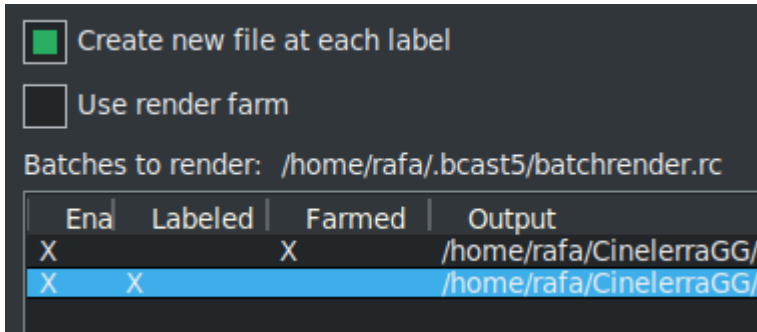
Create new file at each label

Use render farm

Batches to render: /home/rafa/.bcast5/batchrender.rc

| Ena | Labeled | Farmed | Output |
|---|---|---|---|
| X | | X | /home/rafa/CinelerraGG/ |
| X | X | | /home/rafa/CinelerraGG/ |